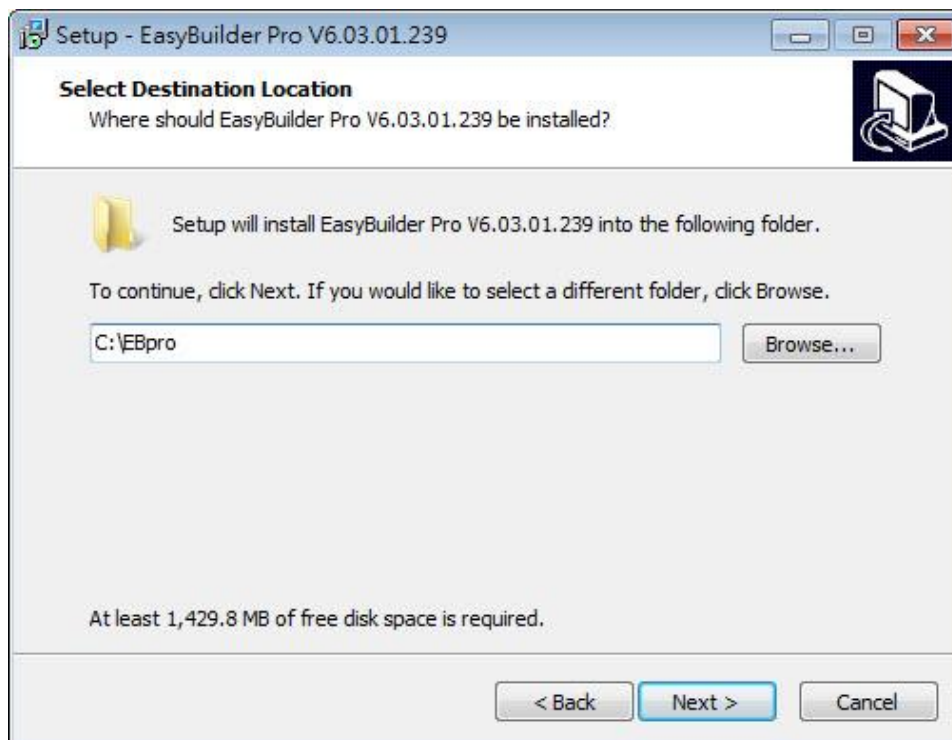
Setup - EasyBuilder Pro V6.03.01.239

Select Destination Location
Where should EasyBuilder Pro V6.03.01.239 be installed?

Setup will install EasyBuilder Pro V6.03.01.239 into the following folder.

To continue, click Next. If you would like to select a different folder, click Browse.

C:\EBpro

Browse...

At least 1,429.8 MB of free disk space is required.

< Back

Next >

Cancel